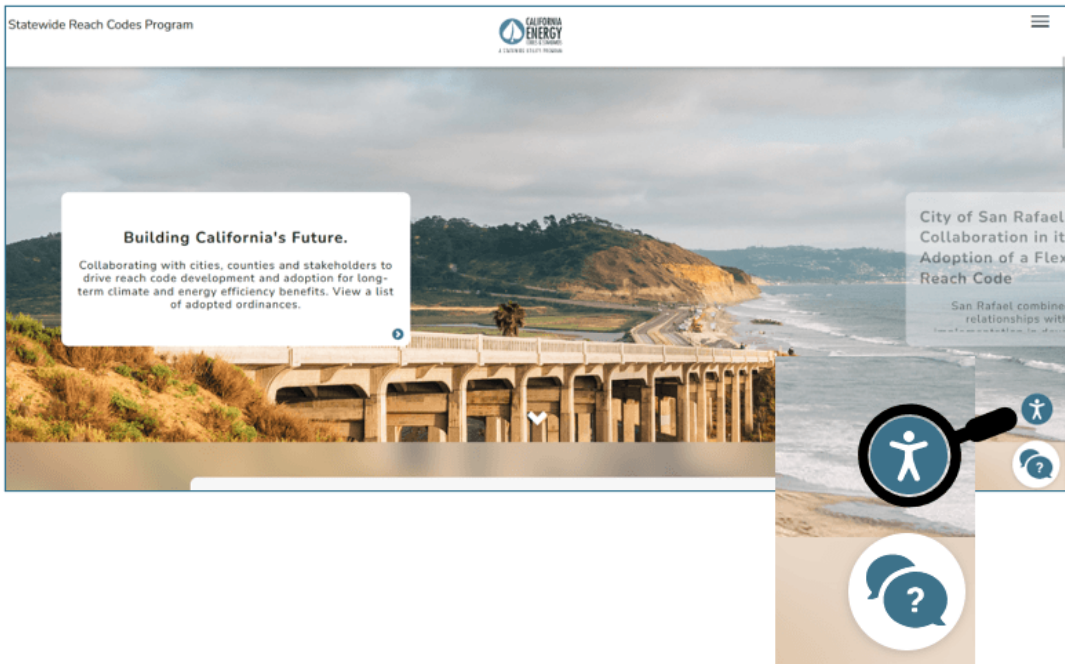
Statewide Reach Codes Program

CALIFORNIA ENERGY CODES & STANDARDS
A STATEWIDE UTILITY PROGRAM

Building California's Future.

Collaborating with cities, counties and stakeholders to drive reach code development and adoption for long-term climate and energy efficiency benefits. View a list of adopted ordinances.

City of San Rafael Collaboration in it Adoption of a Flex Reach Code

San Rafael combine relationships with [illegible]